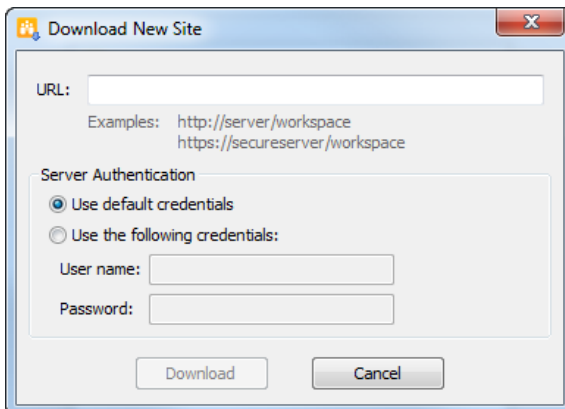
Download New Site

URL:

Examples: http://server/workspace
https://secureserver/workspace

Server Authentication

Use default credentials

Use the following credentials:

User name:

Password:

Download

Cancel